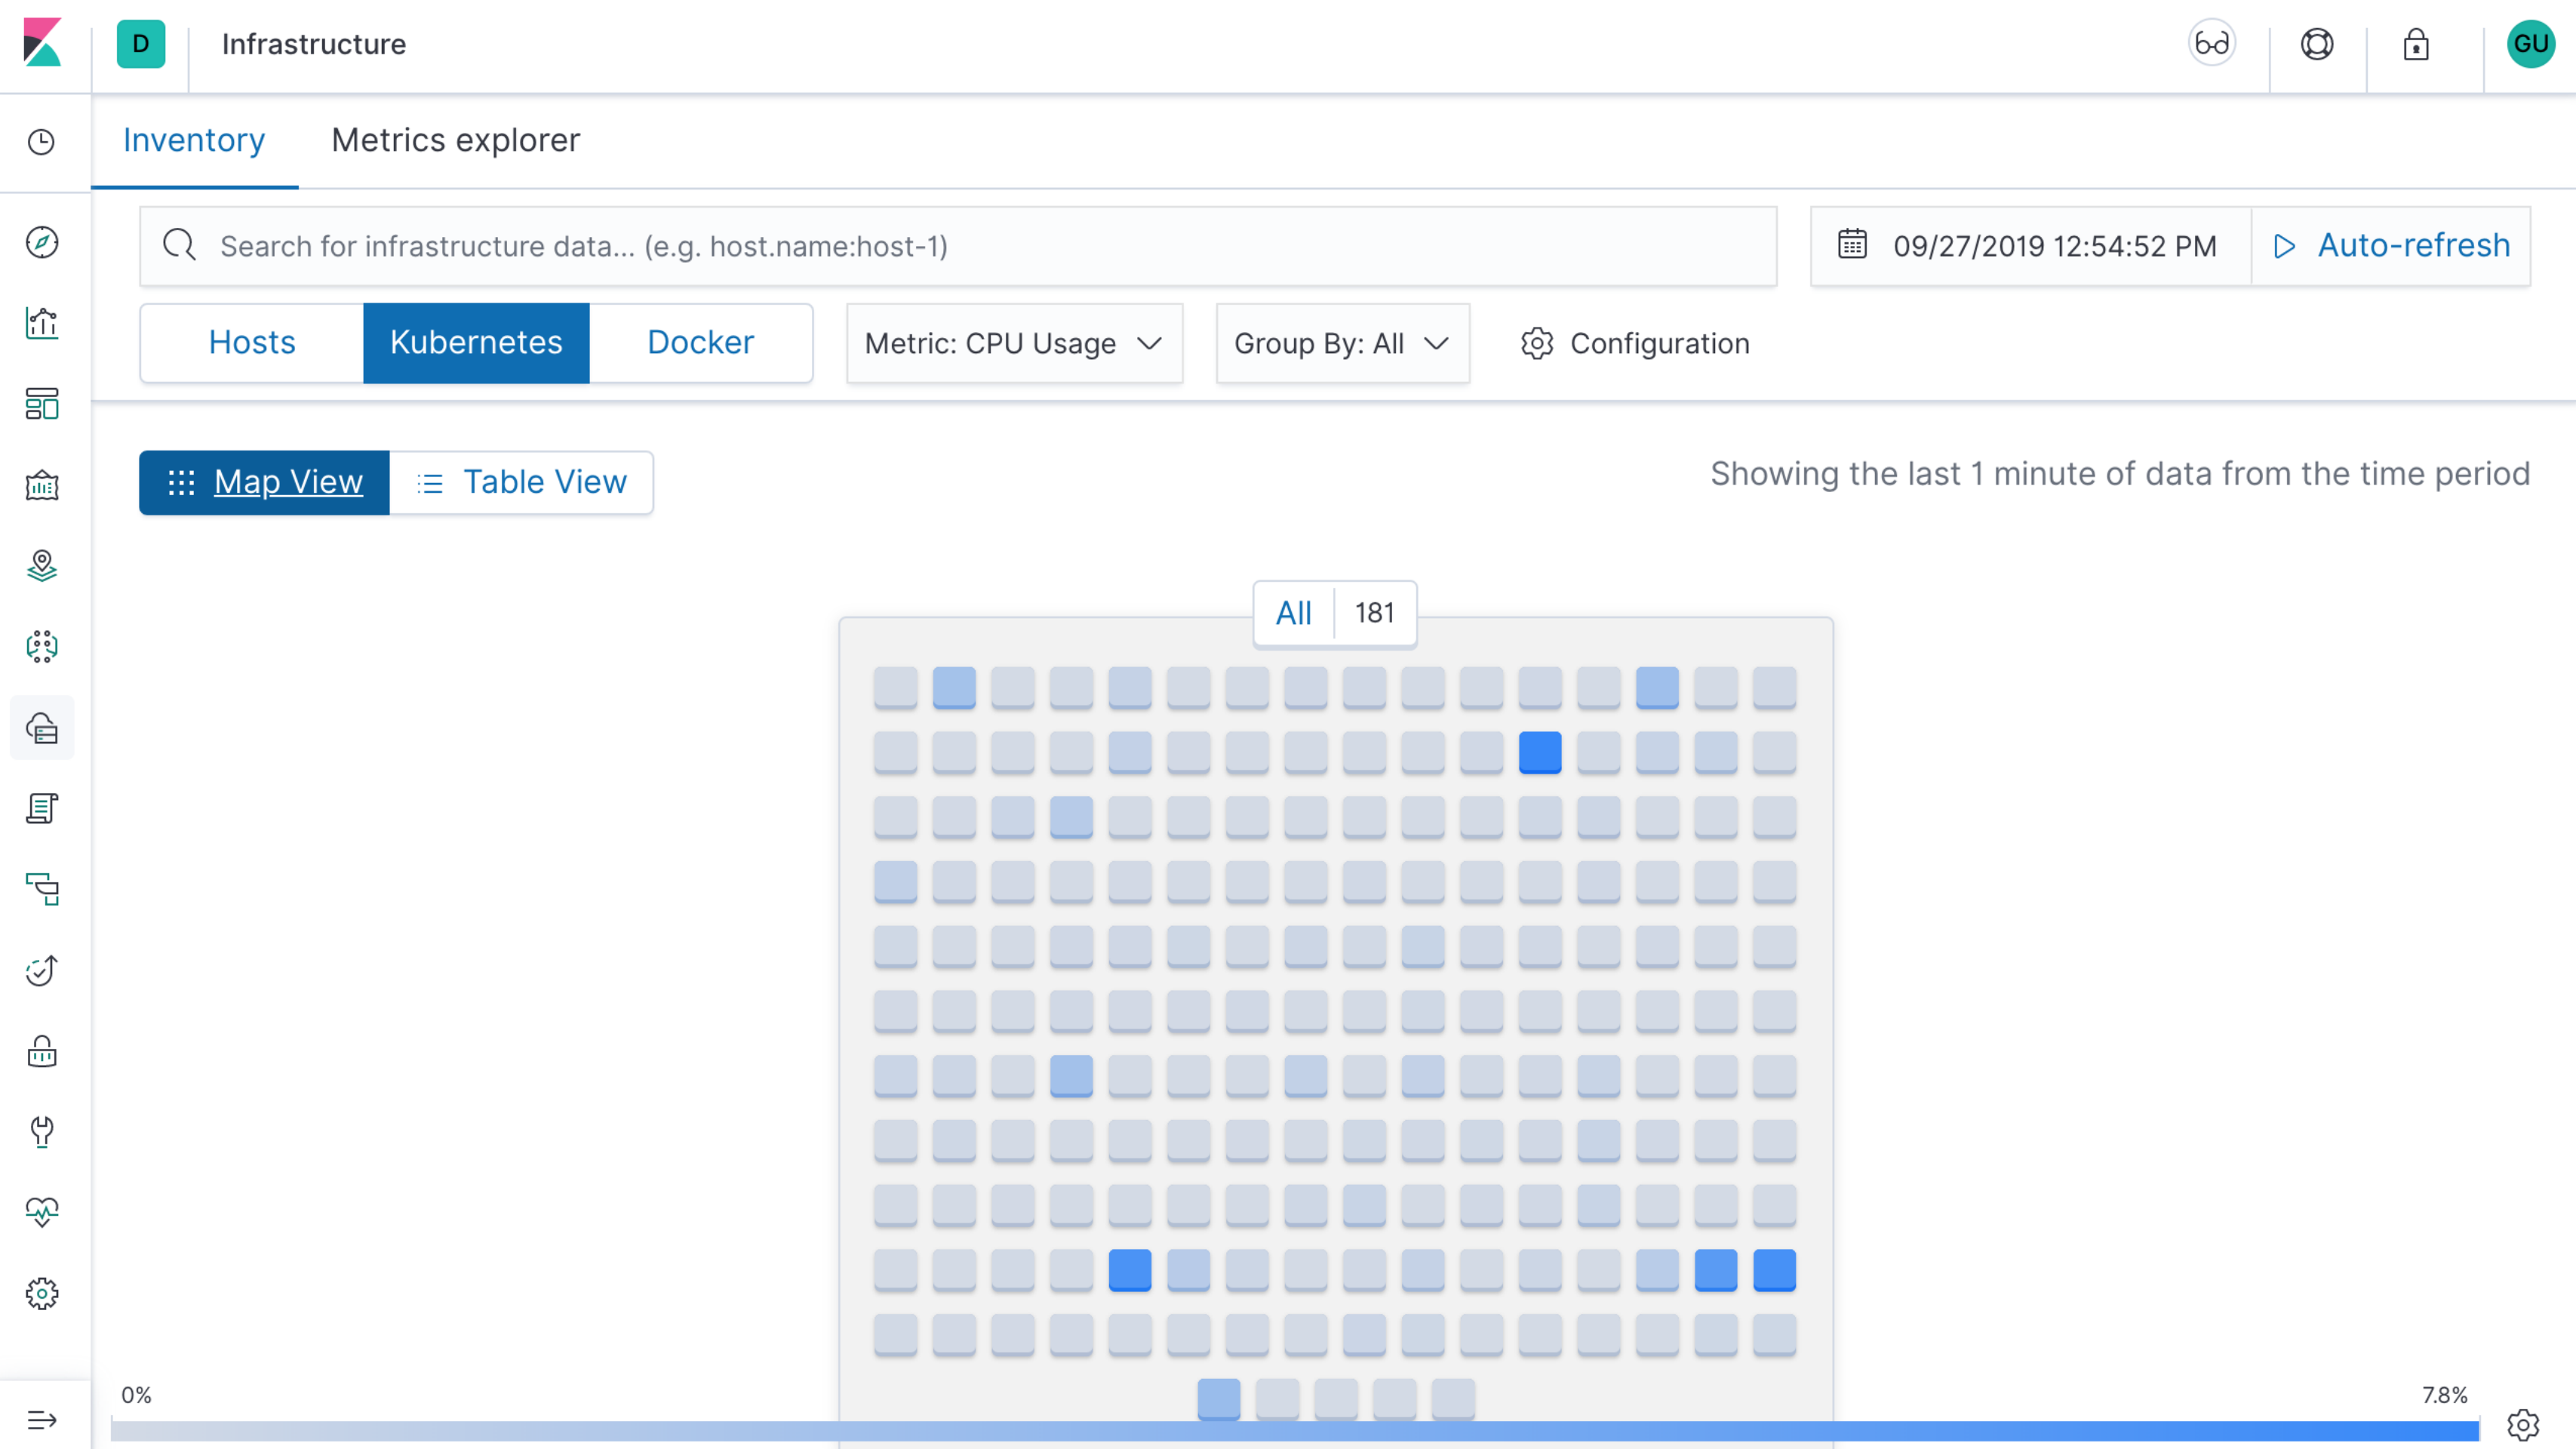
D Infrastructure

GU

Inventory Metrics explorer

Search for infrastructure data... (e.g. host.name:host-1)

09/27/2019 12:54:52 PM

Auto-refresh

Hosts Kubernetes Docker

Metric: CPU Usage

Group By: All

Configuration

Map View Table View

Showing the last 1 minute of data from the time period

All 181

0%

7.8%